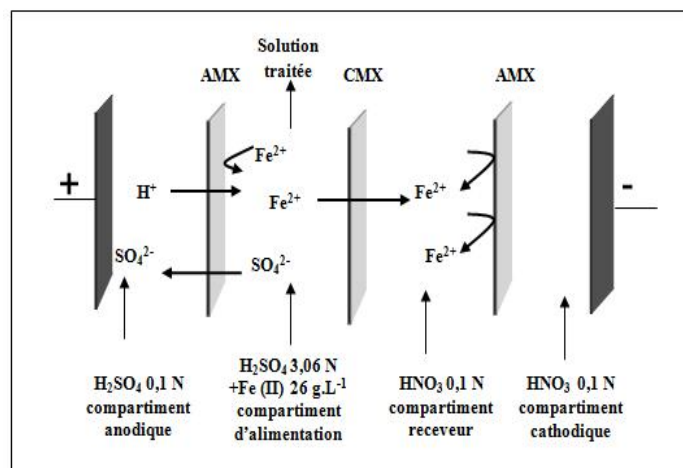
Solution traitée

AMX

CMX

AMX

+

-

$Fe^{2+}$

$H^+$

$Fe^{2+}$

$Fe^{2+}$

$Fe^{2+}$

$SO_4^{2-}$

$SO_4^{2-}$

$H_2SO_4$ 0,1 N compartiment anodique

$H_2SO_4$ 3,06 N +Fe (II) 26 g.L$^{-1}$ compartiment d'alimentation

$HNO_3$ 0,1 N compartiment receveur

$HNO_3$ 0,1 N compartiment cathodique